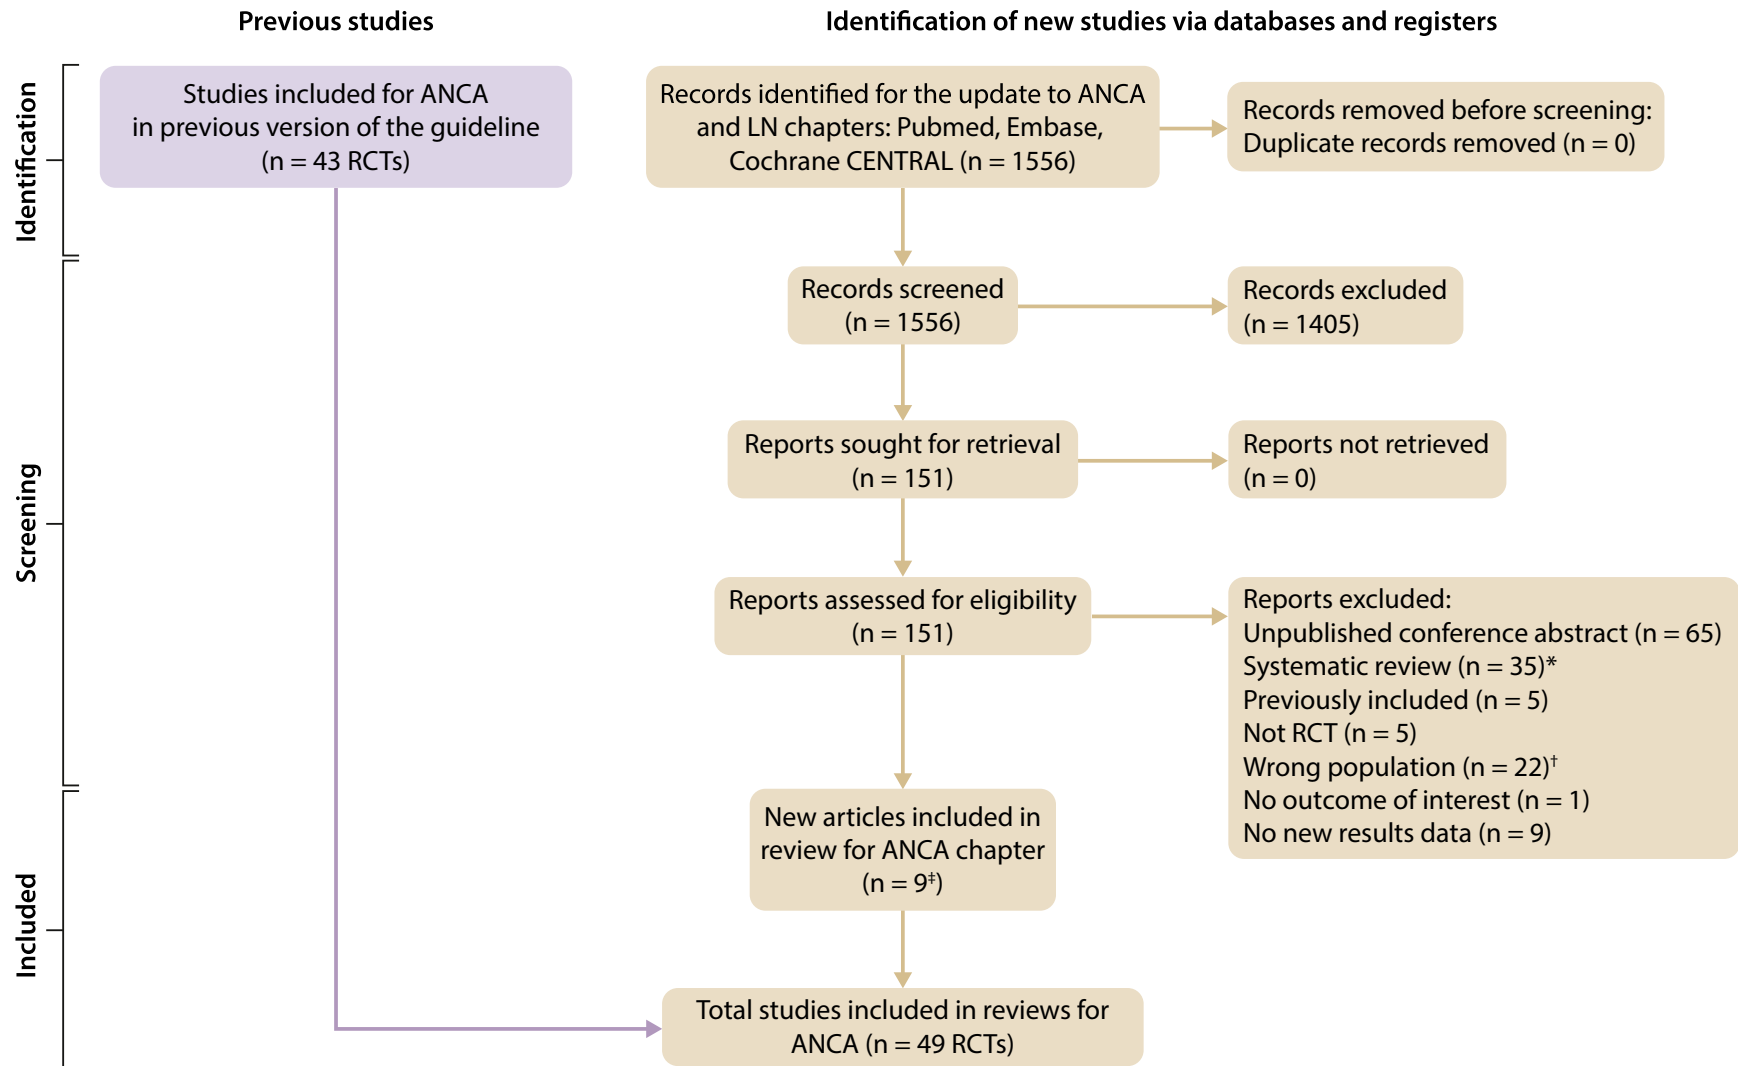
Previous studies

Identification of new studies via databases and registers

Identification

Studies included for ANCA in previous version of the guideline (n = 43 RCTs)

Records identified for the update to ANCA and LN chapters: Pubmed, Embase, Cochrane CENTRAL (n = 1556)

Records removed before screening: Duplicate records removed (n = 0)

Screening

Records screened (n = 1556)

Records excluded (n = 1405)

Reports sought for retrieval (n = 151)

Reports not retrieved (n = 0)

Reports assessed for eligibility (n = 151)

Reports excluded:
Unpublished conference abstract (n = 65)
Systematic review (n = 35)*
Previously included (n = 5)
Not RCT (n = 5)
Wrong population (n = 22)$^{†}$
No outcome of interest (n = 1)
No new results data (n = 9)

Included

New articles included in review for ANCA chapter (n = 9$^{‡}$)

Total studies included in reviews for ANCA (n = 49 RCTs)